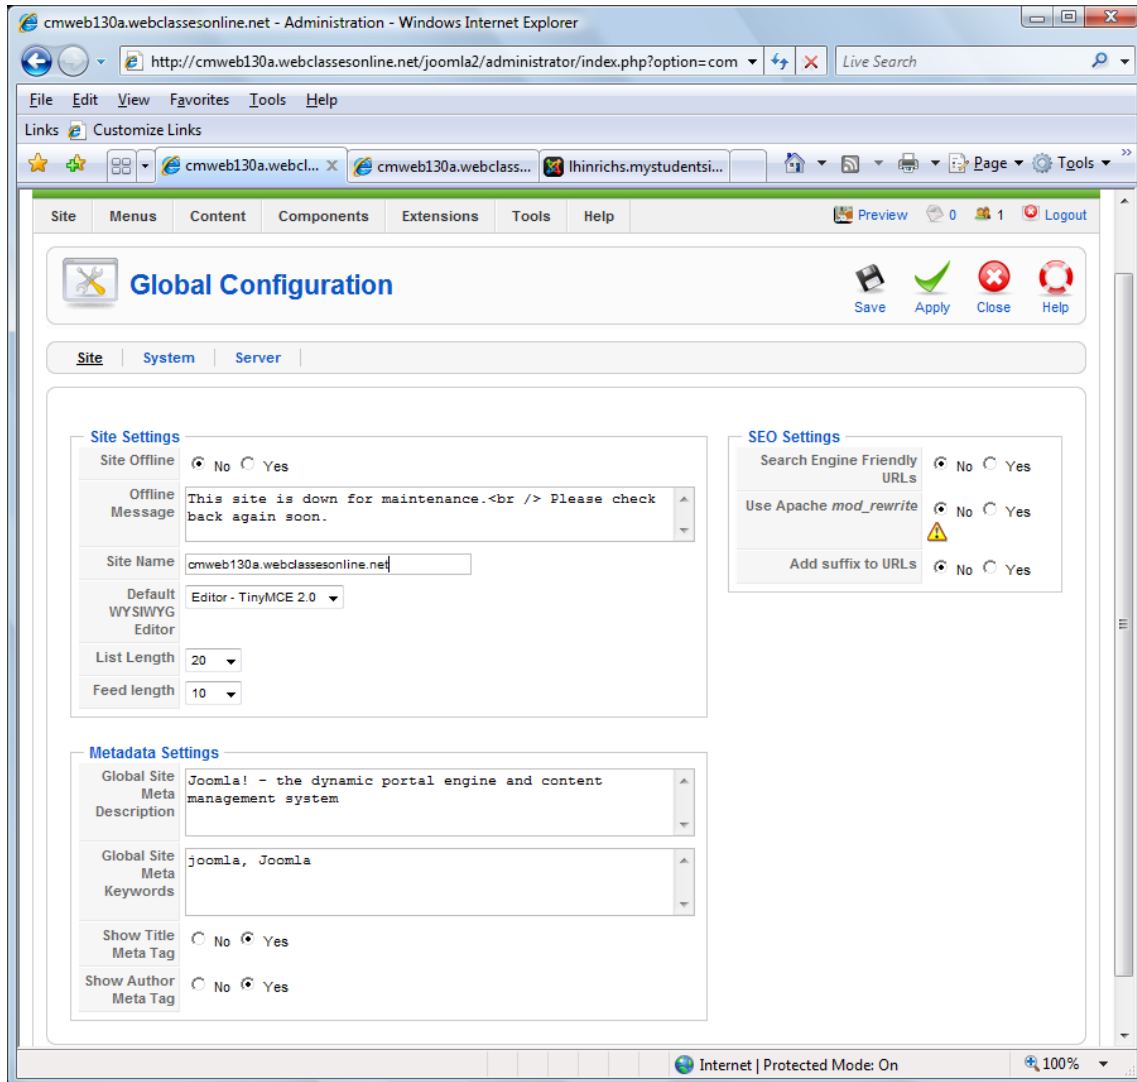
cmweb130a.webclassesonline.net - Administration - Windows Internet Explorer

http://cmweb130a.webclassesonline.net/joomla2/administrator/index.php?option=com

Live Search

File Edit View Favorites Tools Help

Links Customize Links

cmweb130a.webcl... cmweb130a.webclass... lhinrichs.mystudentsi...

Page Tools

Site Menus Content Components Extensions Tools Help

Preview 0 1 Logout

Global Configuration

Save Apply Close Help

Site | System | Server

Site Settings

| | |
|---|---|
| Site Offline | No Yes |
| Offline Message | This site is down for maintenance.<br /> Please check back again soon. |
| Site Name | cmweb130a.webclassesonline.net |
| Default WYSIWYG Editor | Editor - TinyMCE 2.0 |
| List Length | 20 |
| Feed length | 10 |

SEO Settings

| | |
|---|---|
| Search Engine Friendly URLs | No Yes |
| Use Apache *mod_rewrite* | No Yes |
| Add suffix to URLs | No Yes |

Metadata Settings

| | |
|---|---|
| Global Site Meta Description | Joomla! - the dynamic portal engine and content management system |
| Global Site Meta Keywords | joomla, Joomla |
| Show Title Meta Tag | No Yes |
| Show Author Meta Tag | No Yes |

Internet | Protected Mode: On

100%